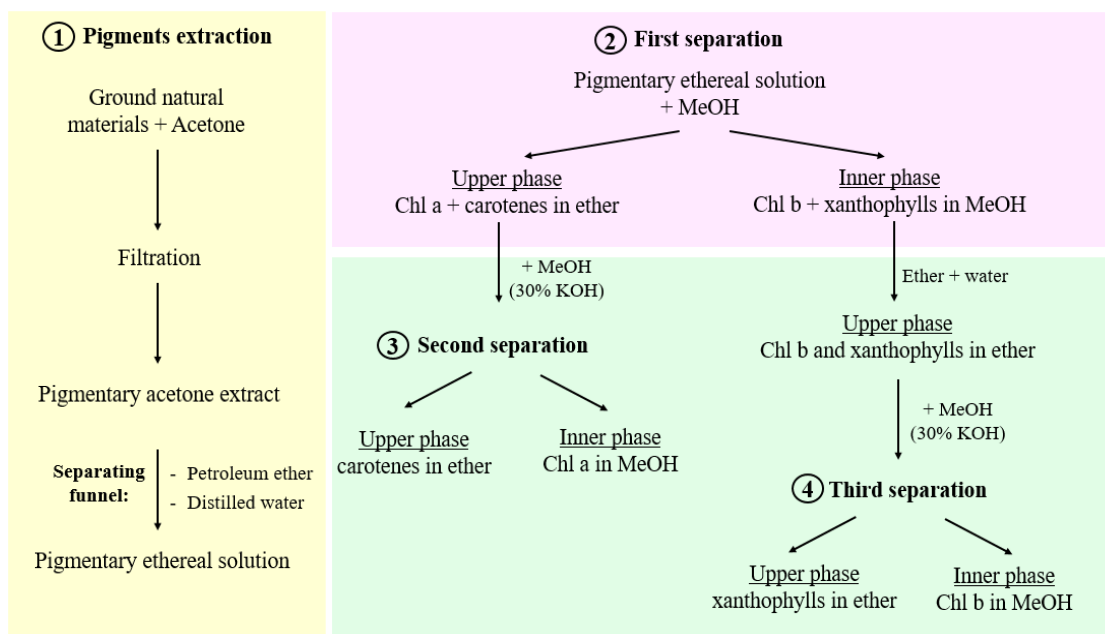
① Pigments extraction

Ground natural materials + Acetone

Filtration

Pigmentary acetone extract

Separating funnel:
- Petroleum ether
- Distilled water

Pigmentary ethereal solution

② First separation

Pigmentary ethereal solution + MeOH

Upper phase
Chl a + carotenes in ether

Inner phase
Chl b + xanthophylls in MeOH

+ MeOH (30% KOH)

③ Second separation

Upper phase
carotenes in ether

Inner phase
Chl a in MeOH

Ether + water

Upper phase
Chl b and xanthophylls in ether

+ MeOH (30% KOH)

④ Third separation

Upper phase
xanthophylls in ether

Inner phase
Chl b in MeOH